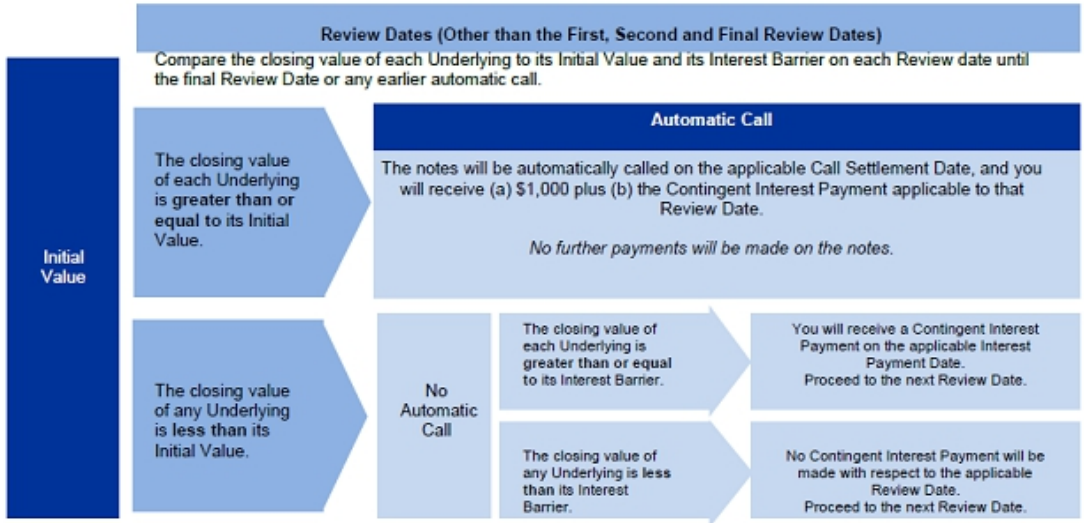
Review Dates (Other than the First, Second and Final Review Dates)

Compare the closing value of each Underlying to its Initial Value and its Interest Barrier on each Review date until the final Review Date or any earlier automatic call.

Initial Value

The closing value of each Underlying is greater than or equal to its Initial Value.

Automatic Call

The notes will be automatically called on the applicable Call Settlement Date, and you will receive (a) $1,000 plus (b) the Contingent Interest Payment applicable to that Review Date.

No further payments will be made on the notes.

The closing value of any Underlying is less than its Initial Value.

No Automatic Call

The closing value of each Underlying is greater than or equal to its Interest Barrier.

You will receive a Contingent Interest Payment on the applicable Interest Payment Date. Proceed to the next Review Date.

The closing value of any Underlying is less than its Interest Barrier.

No Contingent Interest Payment will be made with respect to the applicable Review Date. Proceed to the next Review Date.